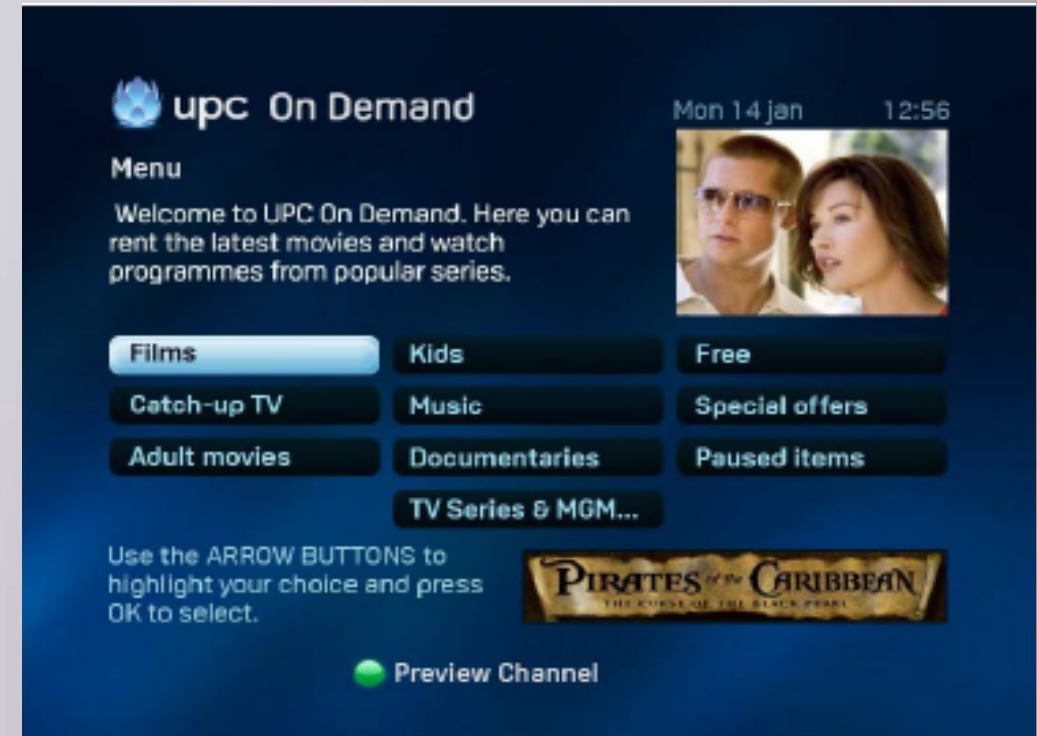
upc On Demand

Mon 14 jan 12:56

Menu

Welcome to UPC On Demand. Here you can rent the latest movies and watch programmes from popular series.

| Films | Kids | Free |
|---|---|---|
| Catch-up TV | Music | Special offers |
| Adult movies | Documentaries | Paused items |
| | TV Series & MGM... | |

Use the ARROW BUTTONS to highlight your choice and press OK to select.

PIRATES of the CARIBBEAN
THE CURSE OF THE BLACK PEARL

Preview Channel